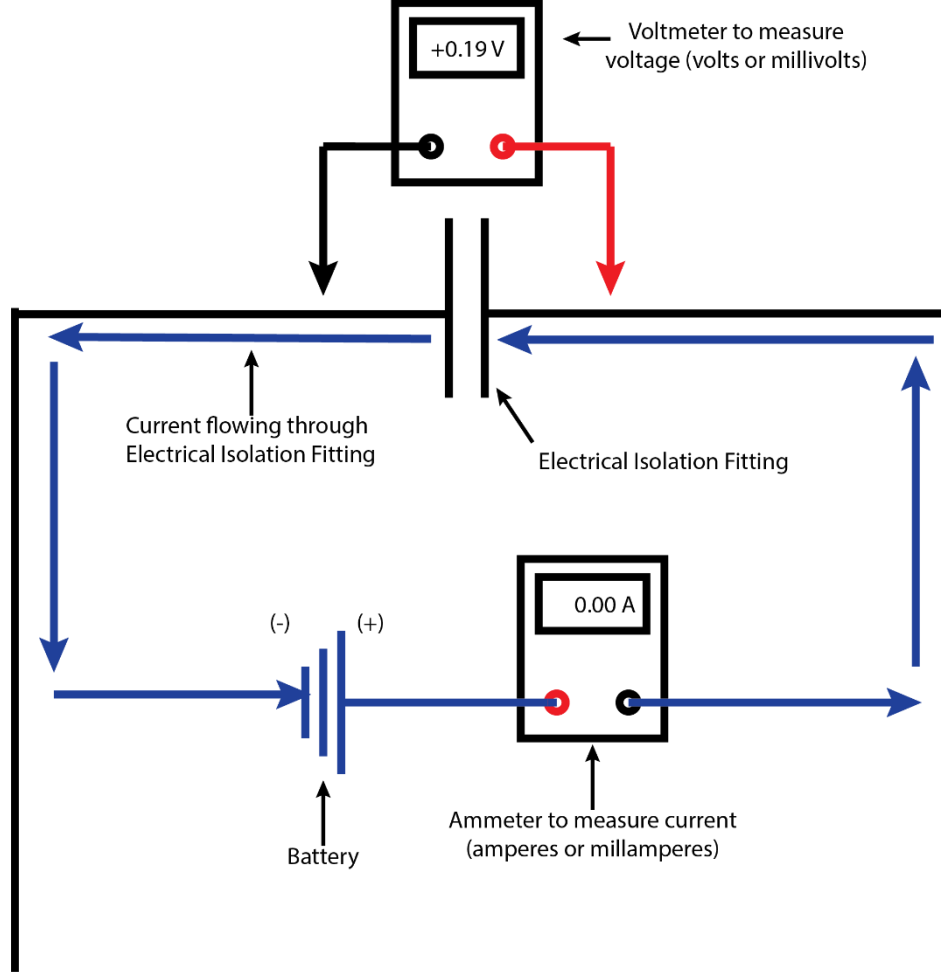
+0.19 V

Voltmeter to measure voltage (volts or millivolts)

Current flowing through Electrical Isolation Fitting

Electrical Isolation Fitting

0.00 A

(-)

(+)

Battery

Ammeter to measure current (amperes or millamperes)